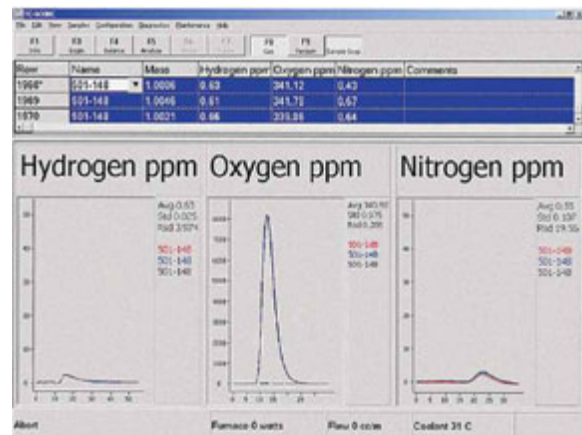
File Edit View Samples Configuration Diagnostics Maintenance Help

F1 Info | F3 Login | F4 Balance | F5 Analyze | F6 | F7 | F8 Gas | F9 Sample | Sample Scan

| Rpw | Name | Mass | Hydrogen ppm | Oxygen ppm | Nitrogen ppm | Comments |
|---|---|---|---|---|---|---|
| 1968* | 501-148 | 1.0006 | 0.63 | 341.12 | 0.43 | |
| 1969 | 501-148 | 1.0046 | 0.61 | 341.72 | 0.67 | |
| 1970 | 501-148 | 1.0021 | 0.66 | 339.85 | 0.64 | |

Hydrogen ppm

Avg 0.63
Std 0.025
Rsd 3.974

501-148
501-148
501-148

Oxygen ppm

Avg 340.90
Std 0.975
Rsd 0.286

501-148
501-148
501-148

Nitrogen ppm

Avg 0.58
Std 0.107
Rsd 19.55

501-148
501-148
501-148

Abort | Furnace 0 watts | Flow 0 cc/m | Coolant 31 C